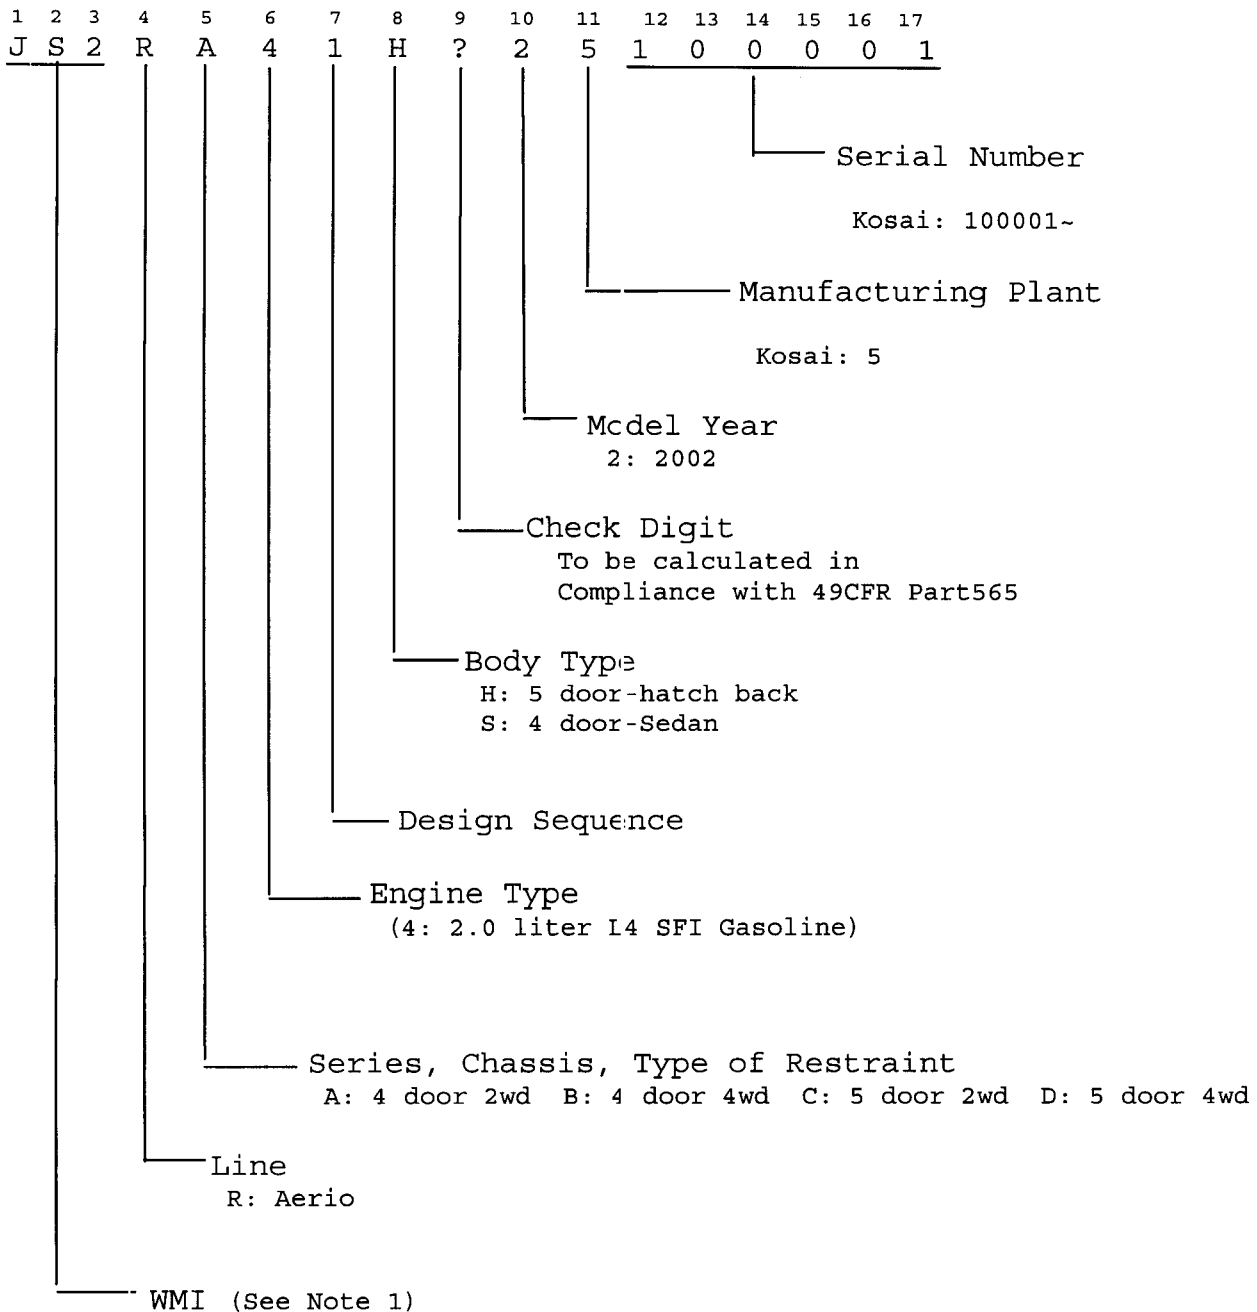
1 2 3 4 5 6 7 8 9 10 11 12 13 14 15 16 17
J S 2 R A 4 1 H ? 2 5 1 0 0 0 0 1

Serial Number
Kosai: 100001~

Manufacturing Plant
Kosai: 5

Model Year
2: 2002

Check Digit
To be calculated in Compliance with 49CFR Part565

Body Type
H: 5 door-hatch back
S: 4 door-Sedan

Design Sequence

Engine Type
(4: 2.0 liter I4 SFI Gasoline)

Series, Chassis, Type of Restraint
A: 4 door 2wd B: 4 door 4wd C: 5 door 2wd D: 5 door 4wd

Line
R: Aerio

WMI (See Note 1)